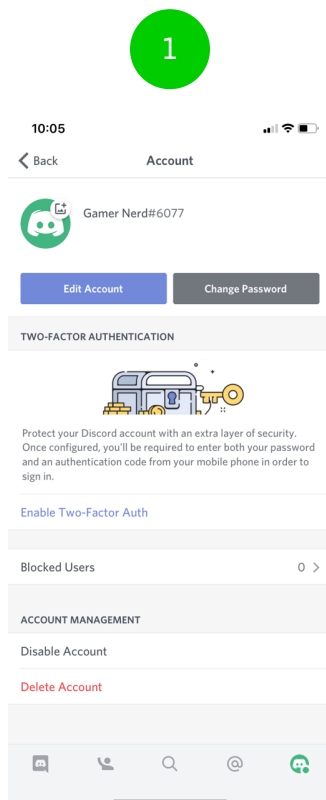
1

10:05

Back

Account

Gamer Nerd#6077

Edit Account

Change Password

TWO-FACTOR AUTHENTICATION

Protect your Discord account with an extra layer of security. Once configured, you'll be required to enter both your password and an authentication code from your mobile phone in order to sign in.

Enable Two-Factor Auth

Blocked Users

0

ACCOUNT MANAGEMENT

Disable Account

Delete Account